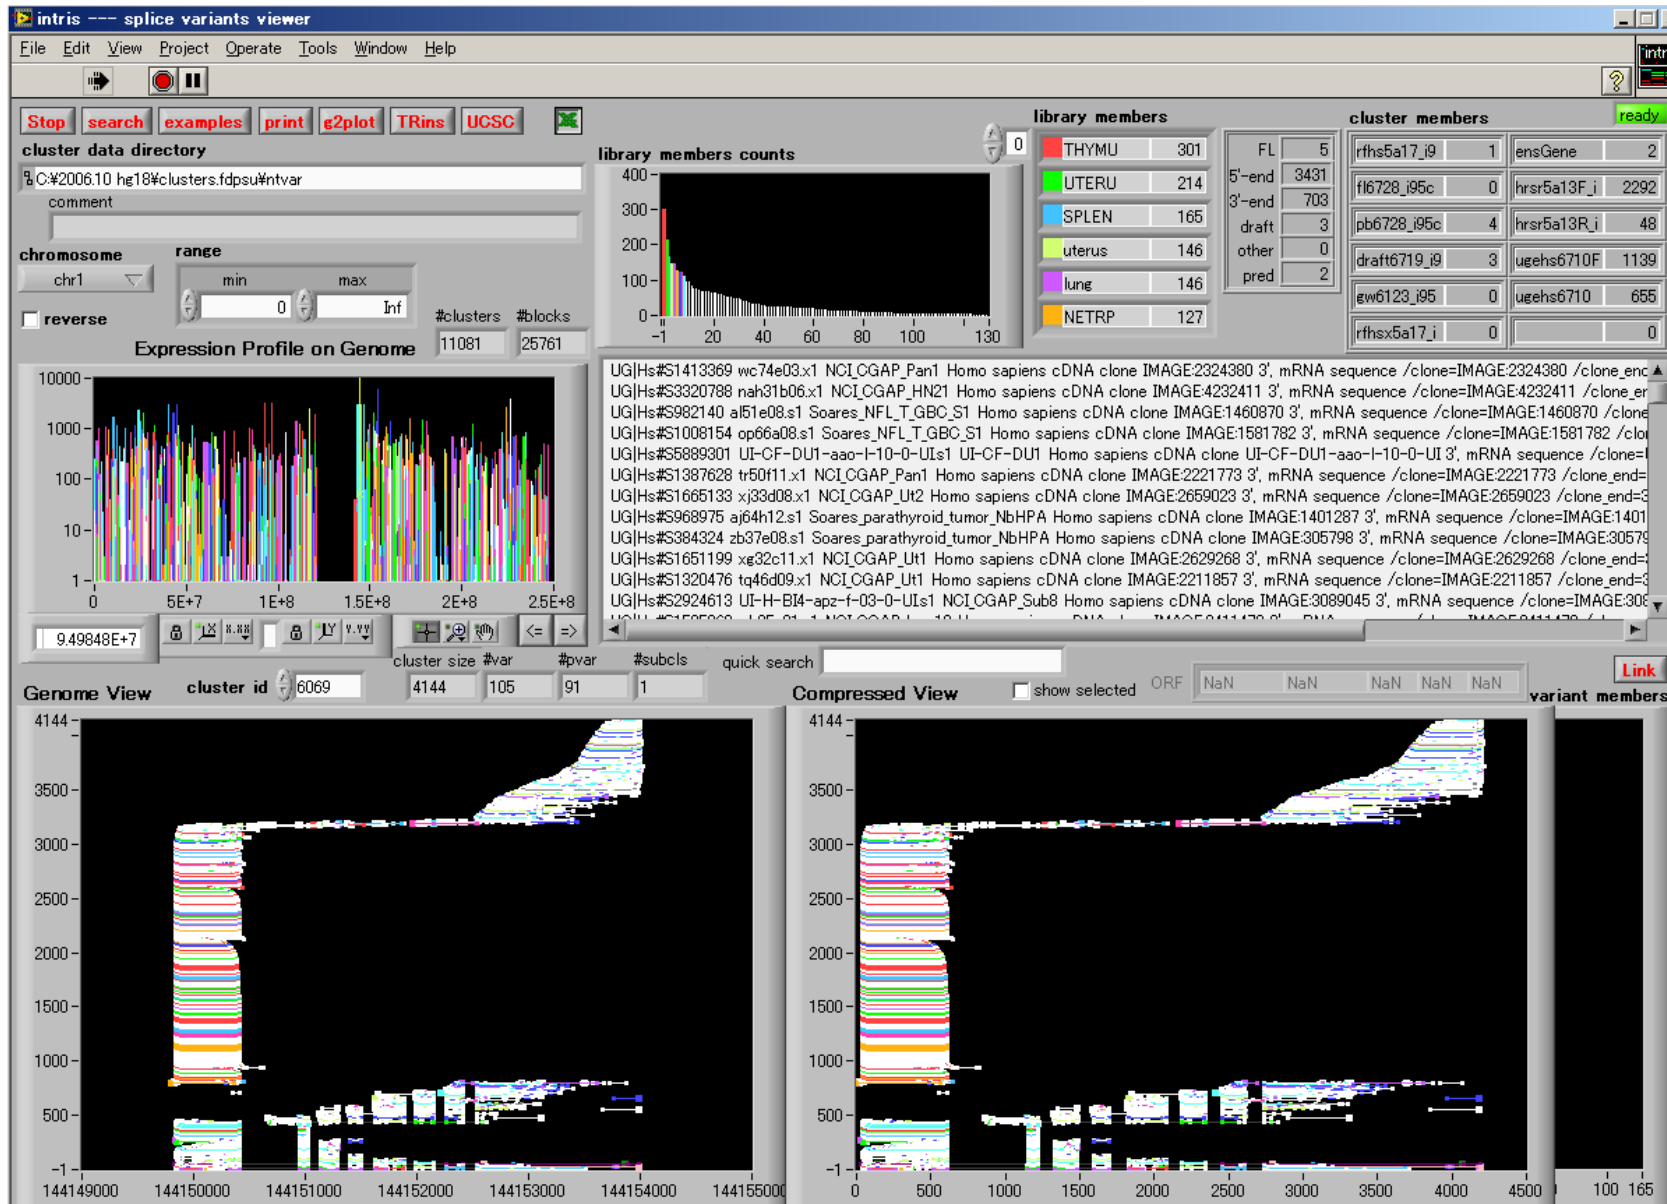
intris --- splice variants viewer

File Edit View Project Operate Tools Window Help

Stop search examples print g2plot TRins UCSC

cluster data directory
C:¥2006.10 hg18¥clusters.fdpsu¥ntvar
comment

chromosome
chr1
range
min max
0 Inf
reverse
#clusters #blocks
11081 25761
Expression Profile on Genome

10000
1000
100
10
1
0 5E+7 1E+8 1.5E+8 2E+8 2.5E+8

9.49848E+7

library members counts
400
300
200
100
0
-1 20 40 60 80 100 130

0

library members
| THYMU | 301 |
|---|---|
| UTERU | 214 |
| SPLEN | 165 |
| uterus | 146 |
| lung | 146 |
| NETRP | 127 |

| FL | 5 |
|---|---|
| 5'-end | 3431 |
| 3'-end | 703 |
| draft | 3 |
| other | 0 |
| pred | 2 |

cluster members
| rfhs5a17_i9 | 1 | ensGene | 2 |
|---|---|---|---|
| fl6728_i95c | 0 | hrsr5a13F_i | 2292 |
| pb6728_i95c | 4 | hrsr5a13R_i | 48 |
| draft6719_i9 | 3 | ugehs6710F | 1139 |
| gw6123_i95 | 0 | ugehs6710 | 655 |
| rfhsx5a17_i | 0 | | 0 |

ready

UG|Hs#S1413369 wc74e03.x1 NCI_CGAP_Pan1 Homo sapiens cDNA clone IMAGE:2324380 3', mRNA sequence /clone=IMAGE:2324380 /clone_enc
UG|Hs#S3320788 nah31b06.x1 NCI_CGAP_HN21 Homo sapiens cDNA clone IMAGE:4232411 3', mRNA sequence /clone=IMAGE:4232411 /clone_er
UG|Hs#S982140 al51e08.s1 Soares_NFL_T_GBC_S1 Homo sapiens cDNA clone IMAGE:1460870 3', mRNA sequence /clone=IMAGE:1460870 /clone
UG|Hs#S1008154 op66a08.s1 Soares_NFL_T_GBC_S1 Homo sapiens cDNA clone IMAGE:1581782 3', mRNA sequence /clone=IMAGE:1581782 /clo
UG|Hs#S5889301 UI-CF-DU1-aao-l-10-0-UI.s1 UI-CF-DU1 Homo sapiens cDNA clone UI-CF-DU1-aao-l-10-0-UI 3', mRNA sequence /clone=
UG|Hs#S1387628 tr50f11.x1 NCI_CGAP_Pan1 Homo sapiens cDNA clone IMAGE:2221773 3', mRNA sequence /clone=IMAGE:2221773 /clone_end=
UG|Hs#S1665133 xj33d08.x1 NCI_CGAP_Ut2 Homo sapiens cDNA clone IMAGE:2659023 3', mRNA sequence /clone=IMAGE:2659023 /clone_end=3
UG|Hs#S968975 aj64h12.s1 Soares_parathyroid_tumor_NbHPA Homo sapiens cDNA clone IMAGE:1401287 3', mRNA sequence /clone=IMAGE:1401
UG|Hs#S384324 zb37e08.s1 Soares_parathyroid_tumor_NbHPA Homo sapiens cDNA clone IMAGE:305798 3', mRNA sequence /clone=IMAGE:30579
UG|Hs#S1651199 xg32c11.x1 NCI_CGAP_Ut1 Homo sapiens cDNA clone IMAGE:2629268 3', mRNA sequence /clone=IMAGE:2629268 /clone_end=3
UG|Hs#S1320476 tq46d09.x1 NCI_CGAP_Ut1 Homo sapiens cDNA clone IMAGE:2211857 3', mRNA sequence /clone=IMAGE:2211857 /clone_end=3
UG|Hs#S2924613 UI-H-BI4-apz-f-03-0-UI.s1 NCI_CGAP_Sub8 Homo sapiens cDNA clone IMAGE:3089045 3', mRNA sequence /clone=IMAGE:308

cluster size #var #pvar #subcls quick search
Genome View cluster id 6069 4144 105 91 1
Compressed View show selected ORF NaN NaN NaN NaN NaN Link
variant members

4144
3500
3000
2500
2000
1500
1000
500
-1
144149000 144150000 144151000 144152000 144153000 144154000 144155000

4144
3500
3000
2500
2000
1500
1000
500
-1
0 500 1000 1500 2000 2500 3000 3500 4000 4500

100 165